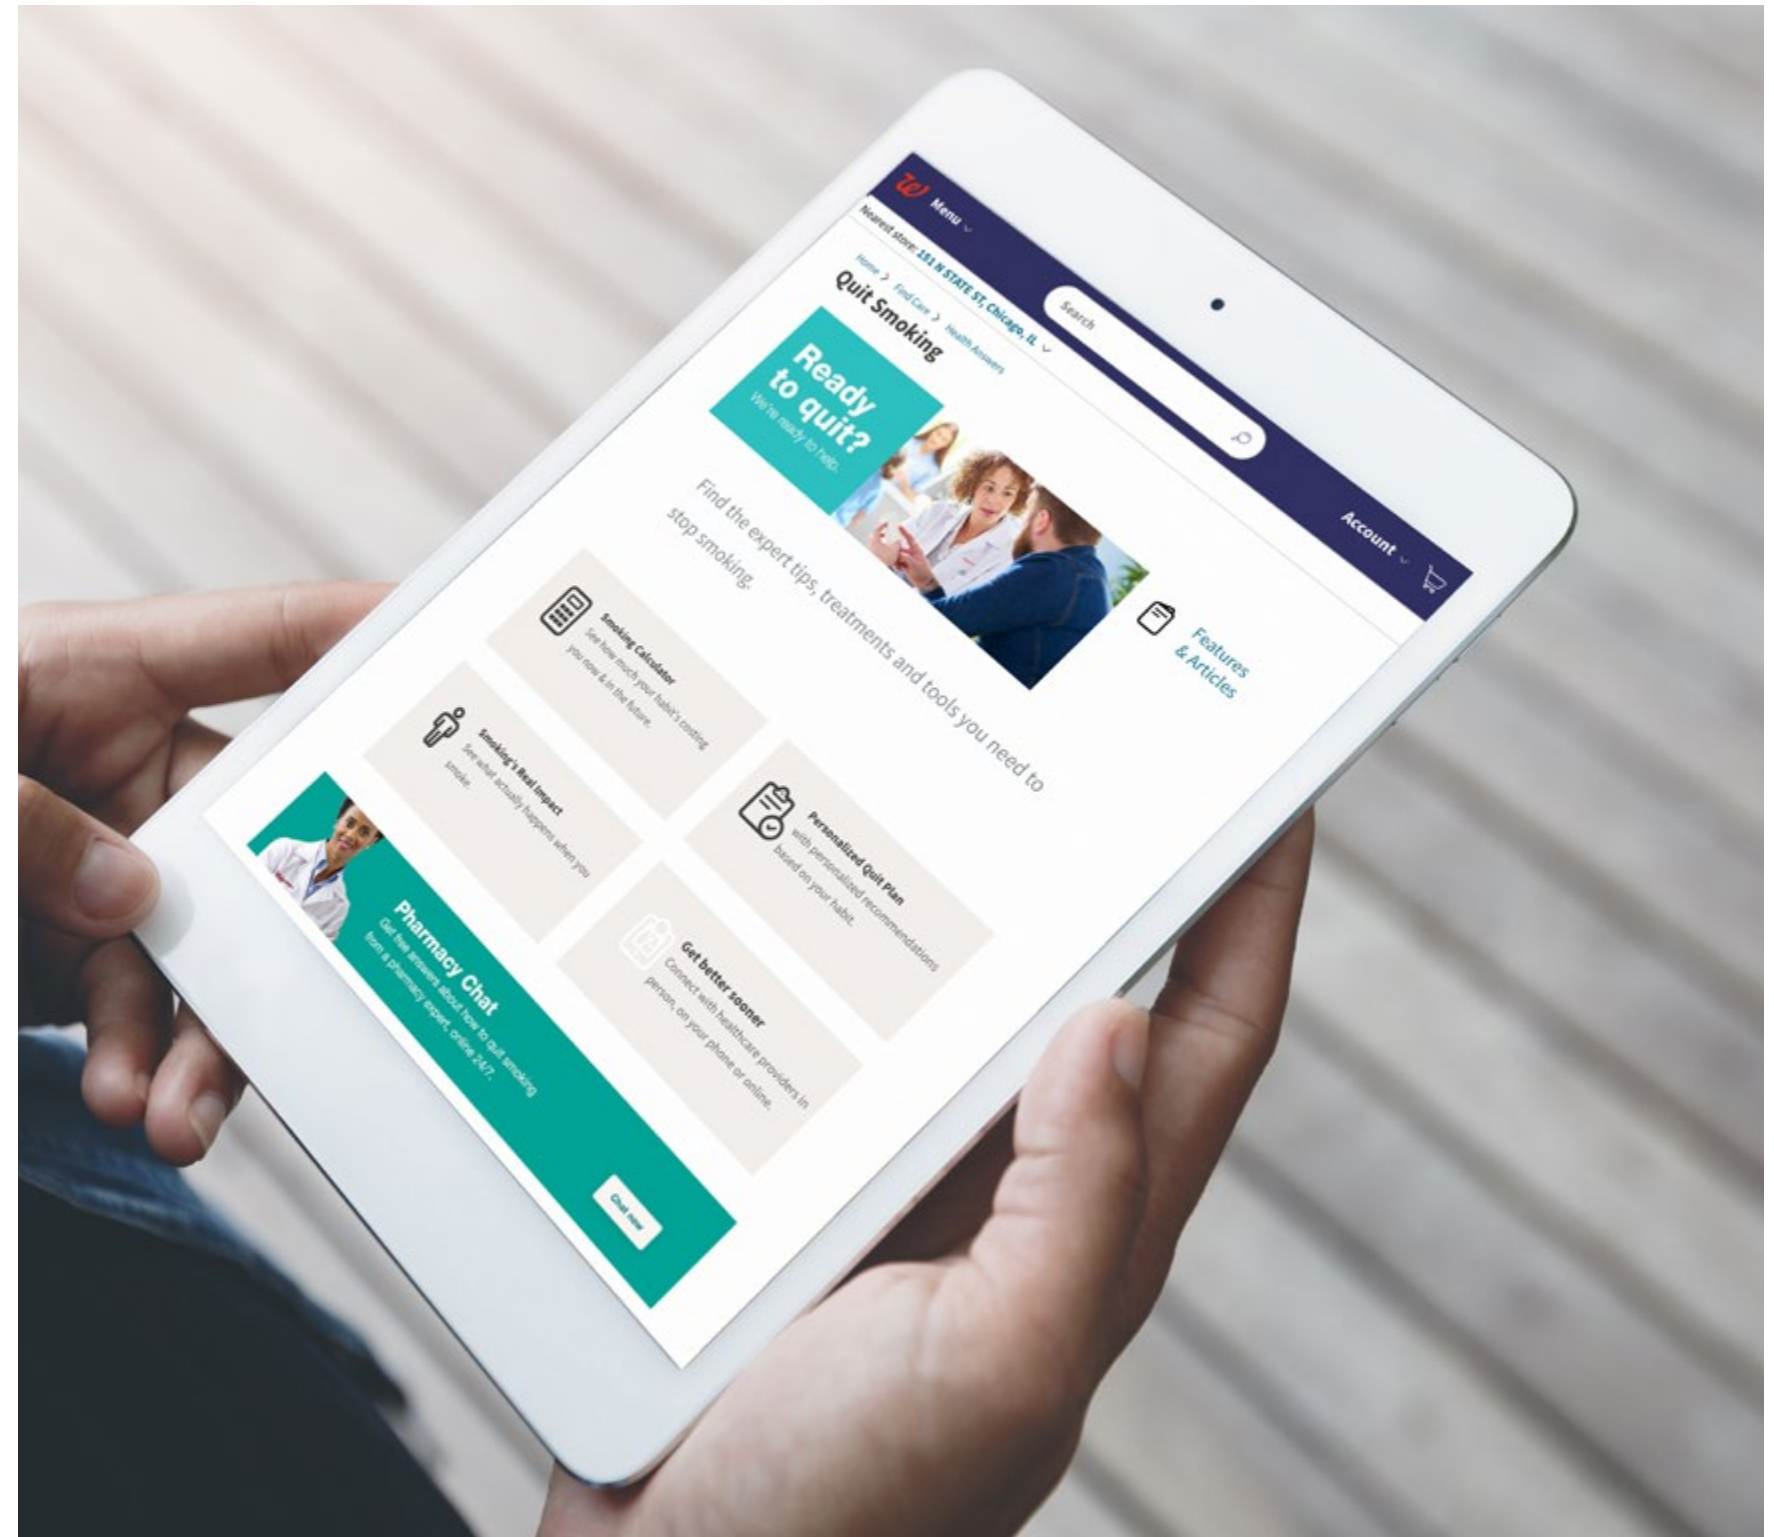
Menu

Search

Account

Nearest store: 151 N STATE ST, Chicago, IL

Home > Find Care > Health Answers

Quit Smoking

Ready to quit?
We're ready to help.

Features & Articles

Find the expert tips, treatments and tools you need to stop smoking.

Smoking Calculator
See how much your habit's costing you now & in the future.

Personalized Quit Plan
with personalized recommendations based on your habit.

Smoking's Real Impact
See what actually happens when you smoke.

Get better sooner
Connect with healthcare providers in person, on your phone or online.

Pharmacy Chat
Get free answers about how to quit smoking from a pharmacy expert, online 24/7.

Chat now